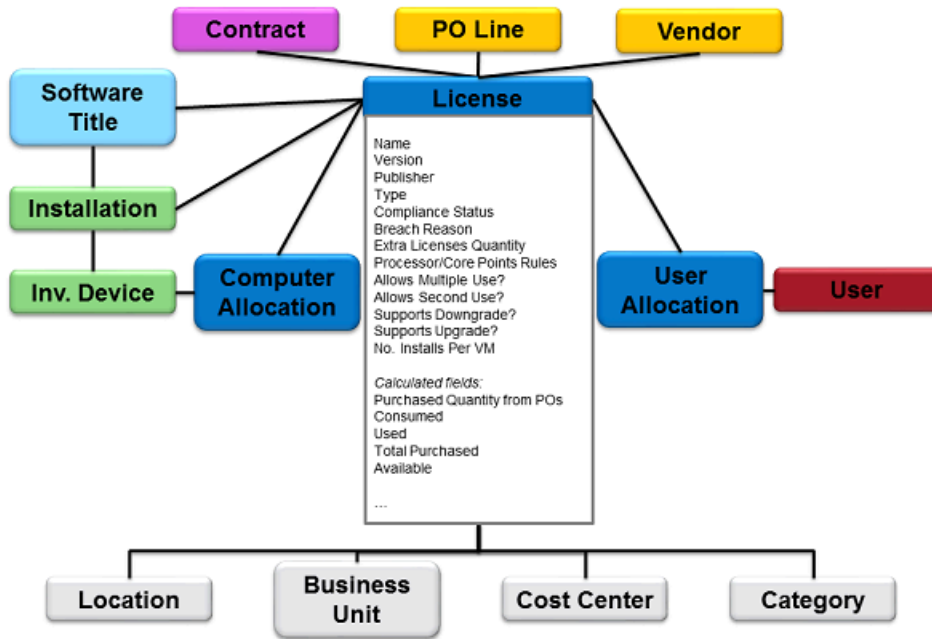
Contract

PO Line

Vendor

Software Title

License

Name
Version
Publisher
Type
Compliance Status
Breach Reason
Extra Licenses Quantity
Processor/Core Points Rules
Allows Multiple Use?
Allows Second Use?
Supports Downgrade?
Supports Upgrade?
No. Installs Per VM

Calculated fields:
Purchased Quantity from POs
Consumed
Used
Total Purchased
Available

...

Installation

Inv. Device

Computer Allocation

User Allocation

User

Location

Business Unit

Cost Center

Category